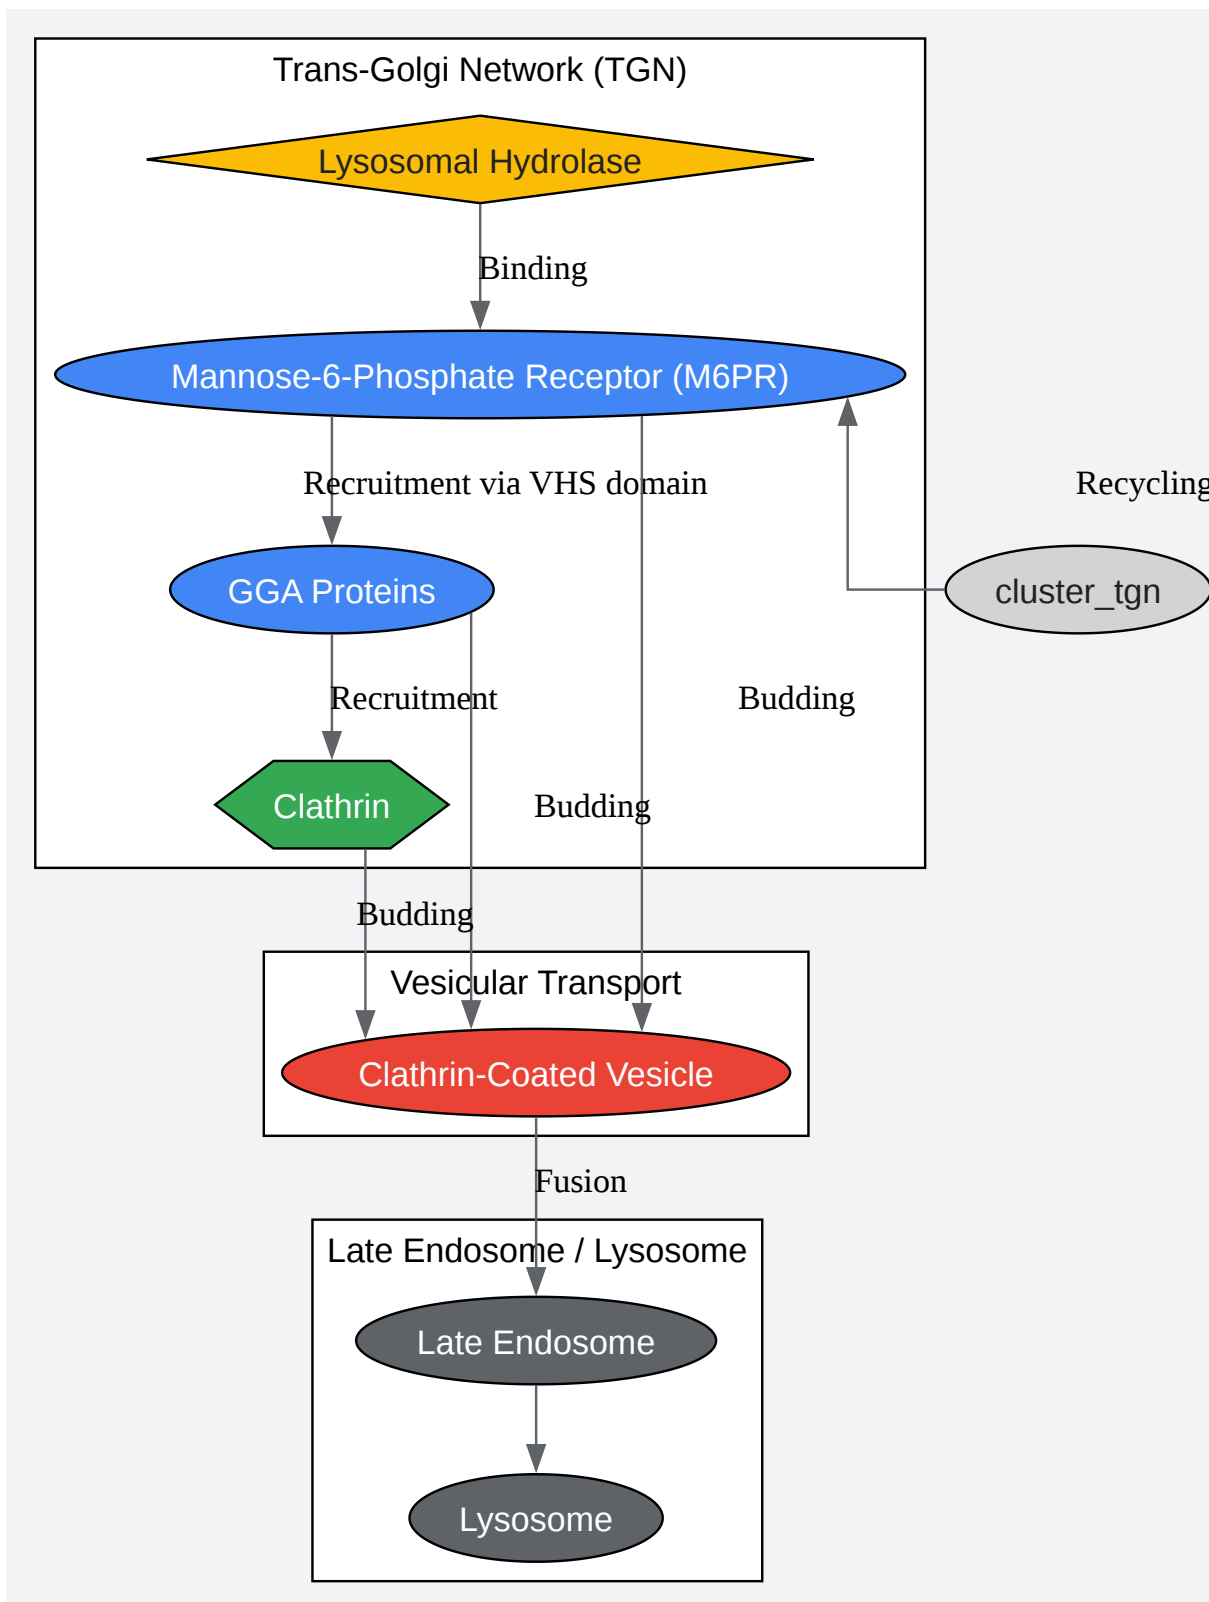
Trans-Golgi Network (TGN)

Lysosomal Hydrolase

Binding

Mannose-6-Phosphate Receptor (M6PR)

Recruitment via VHS domain

Recycling

GGA Proteins

cluster_tgn

Recruitment

Budding

Clathrin

Budding

Budding

Vesicular Transport

Clathrin-Coated Vesicle

Fusion

Late Endosome / Lysosome

Late Endosome

Lysosome